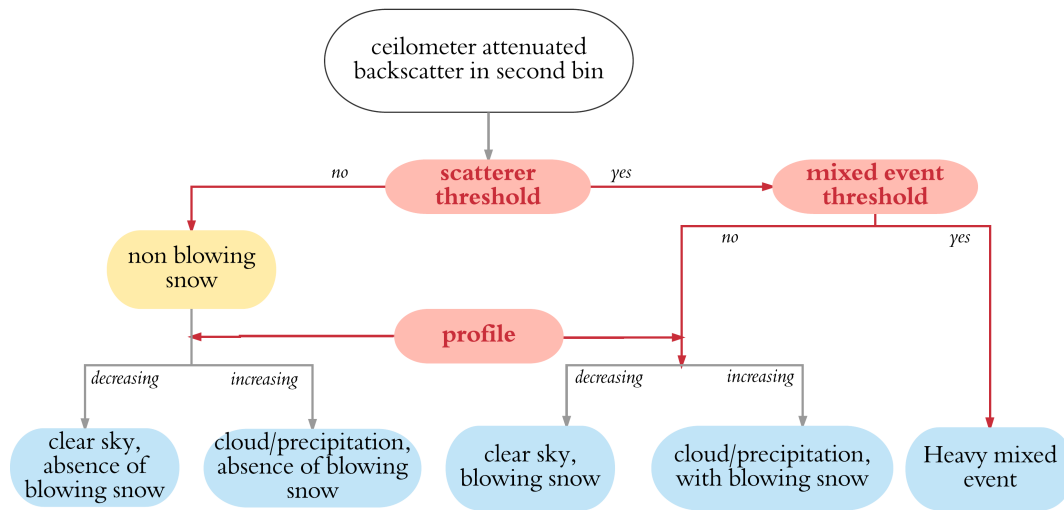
ceilometer attenuated backscatter in second bin

no

scatterer threshold

yes

mixed event threshold

no

yes

non blowing snow

profile

decreasing

increasing

decreasing

increasing

clear sky, absence of blowing snow

cloud/precipitation, absence of blowing snow

clear sky, blowing snow

cloud/precipitation, with blowing snow

Heavy mixed event